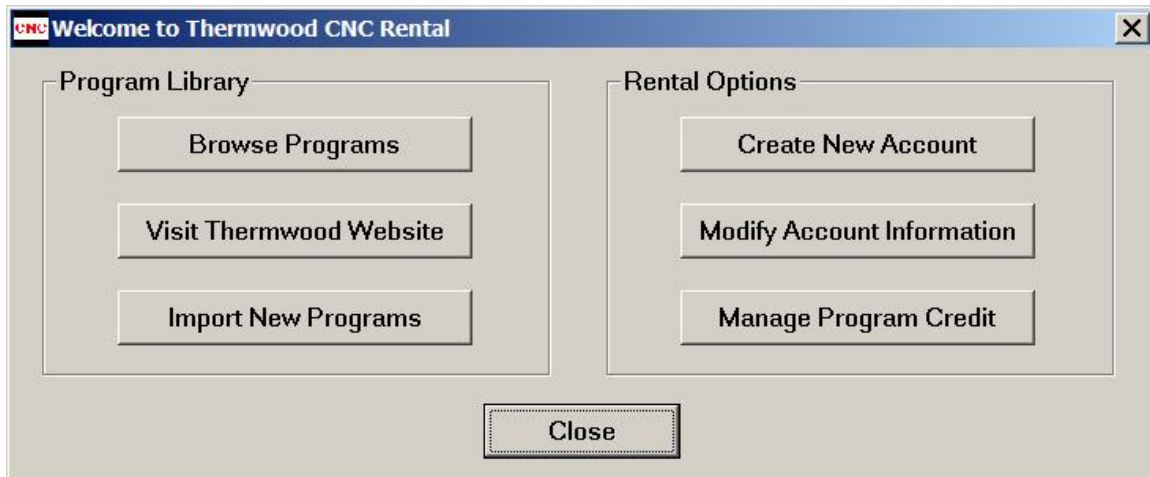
CNC Welcome to Thermwood CNC Rental

X

Program Library

Browse Programs

Visit Thermwood Website

Import New Programs

Rental Options

Create New Account

Modify Account Information

Manage Program Credit

Close